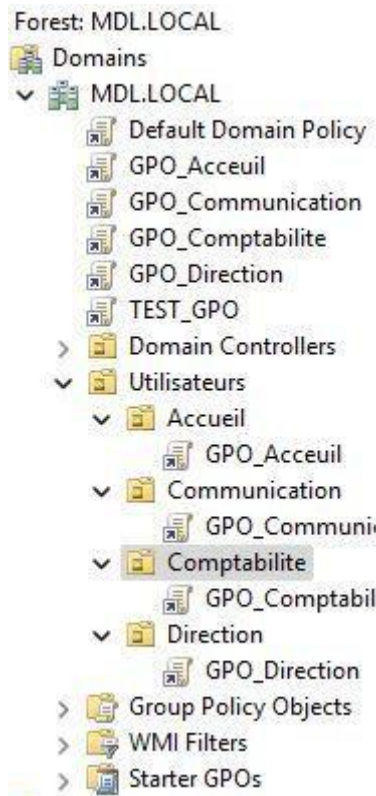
Forest: MDL.LOCAL
Domains
MDL.LOCAL
Default Domain Policy
GPO_Acceuil
GPO_Communication
GPO_Comptabilite
GPO_Direction
TEST_GPO
Domain Controllers
Utilisateurs
Accueil
GPO_Acceuil
Communication
GPO_Communi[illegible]
Comptabilite
GPO_Comptabil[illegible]
Direction
GPO_Direction
Group Policy Objects
WMI Filters
Starter GPOs